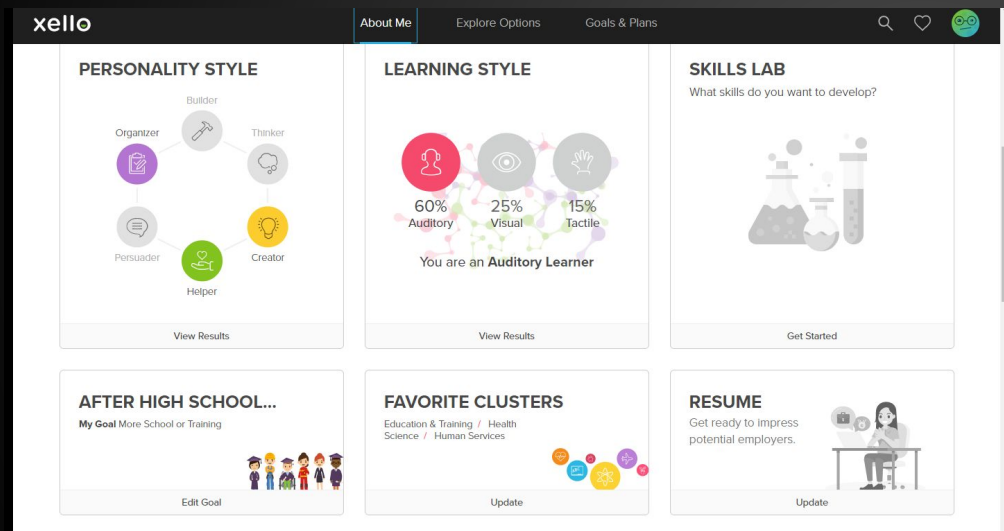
xello

About Me
Explore Options
Goals & Plans

PERSONALITY STYLE

Builder
Organizer
Thinker
Persuader
Creator
Helper

View Results

LEARNING STYLE

60%
Auditory
25%
Visual
15%
Tactile

You are an Auditory Learner

View Results

SKILLS LAB

What skills do you want to develop?

Get Started

AFTER HIGH SCHOOL...

My Goal More School or Training

Edit Goal

FAVORITE CLUSTERS

Education & Training / Health Science / Human Services

Update

RESUME

Get ready to impress potential employers.

Update